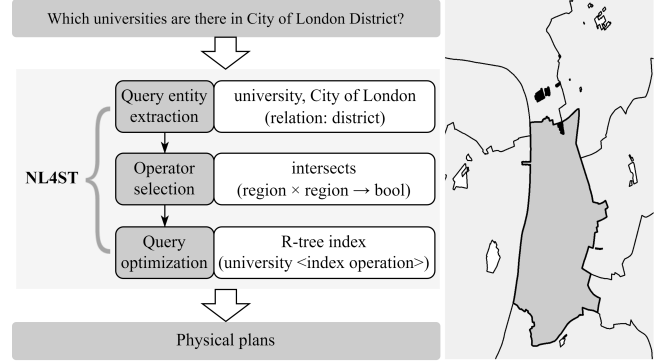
Which universities are there in City of London District?

NL4ST

Query entity extraction

university, City of London (relation: district)

Operator selection

intersects (region × region → bool)

Query optimization

R-tree index (university <index operation>)

Physical plans